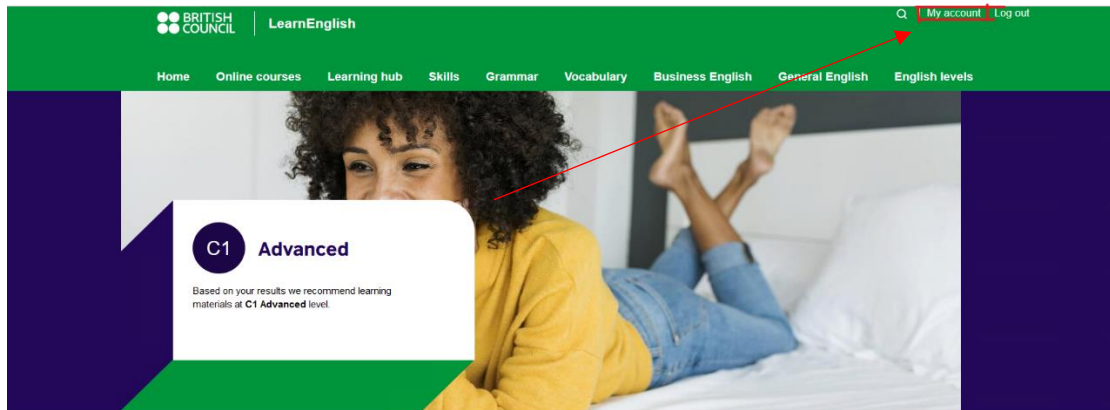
BRITISH COUNCIL | LearnEnglish

My account | Log out

Home | Online courses | Learning hub | Skills | Grammar | Vocabulary | Business English | General English | English levels

C1 Advanced

Based on your results we recommend learning materials at **C1 Advanced** level.